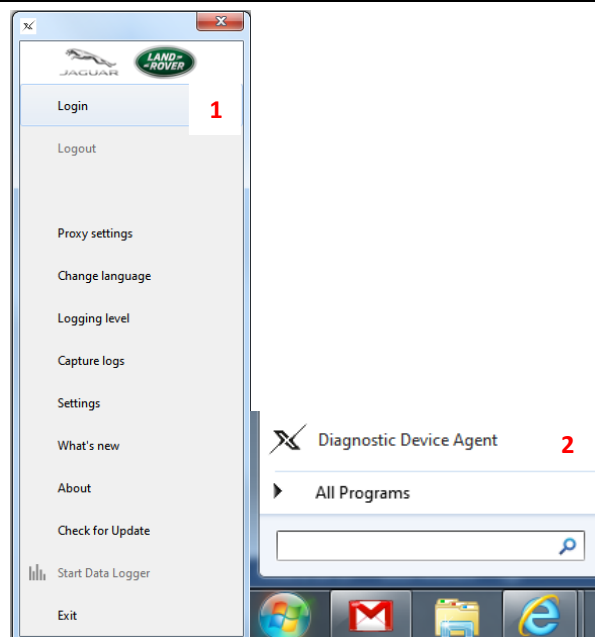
JAGUAR

LAND ROVER

Login

1

Logout

Proxy settings

Change language

Logging level

Capture logs

Settings

What's new

About

Check for Update

Start Data Logger

Exit

Diagnostic Device Agent

2

All Programs